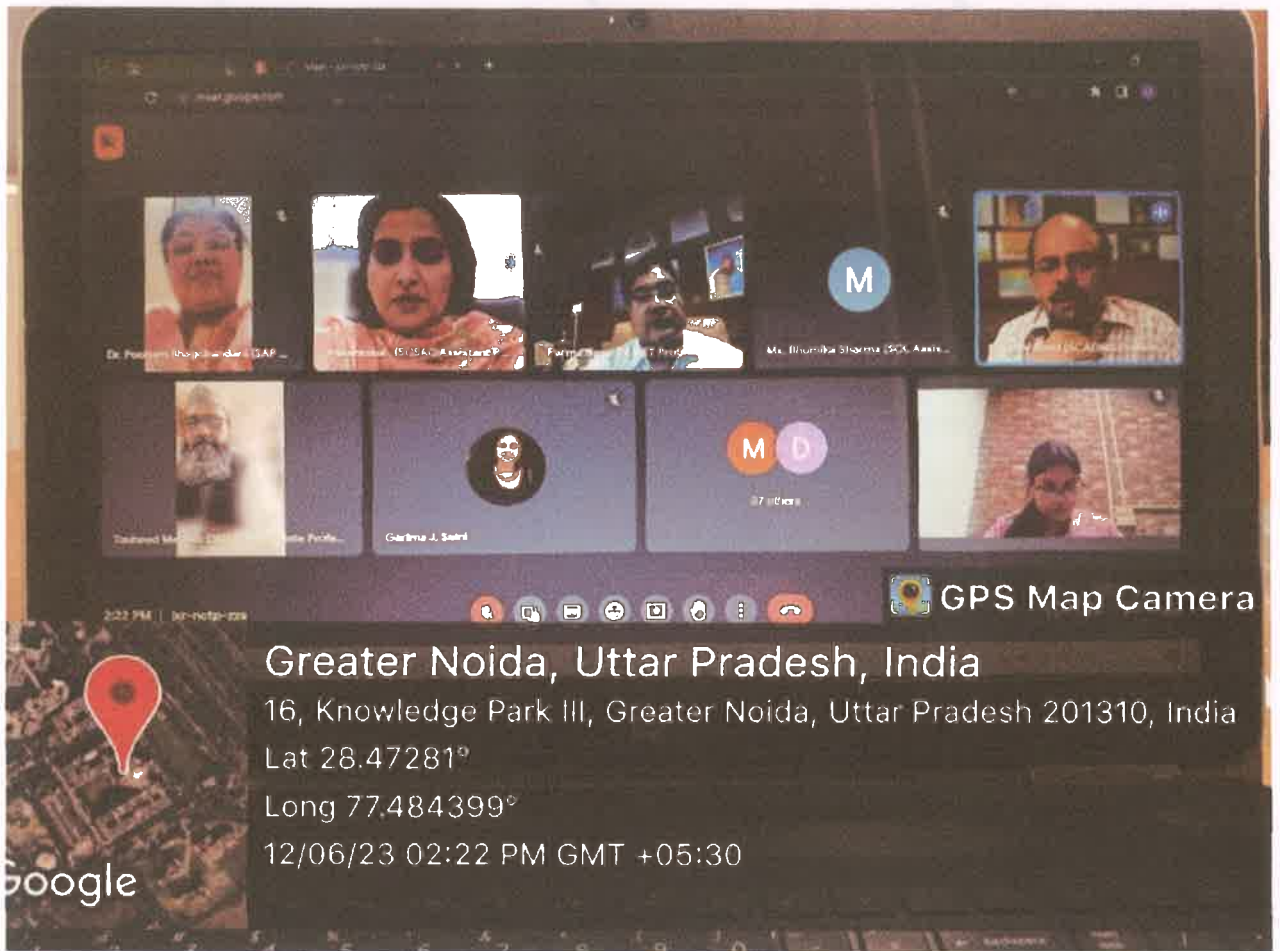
meet.google.com

Dr. Poonam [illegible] (SAP...

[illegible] (SOSAH Assistant P...

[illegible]

M

Ms. Bhumika Sharma (SOL Assis...

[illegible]

Garima J. Saini

M D

27 others

2:22 PM | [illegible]

GPS Map Camera

Greater Noida, Uttar Pradesh, India

16, Knowledge Park III, Greater Noida, Uttar Pradesh 201310, India

Lat 28.47281°

Long 77.484399°

12/06/23 02:22 PM GMT +05:30

Google